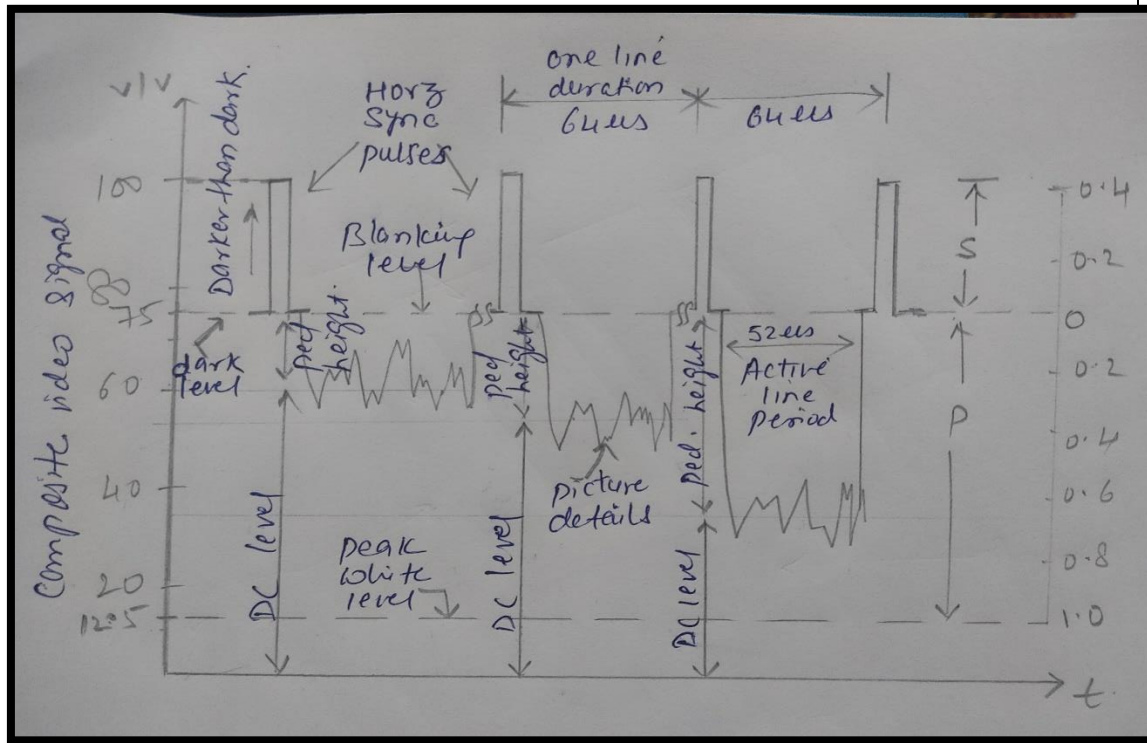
v|v
Darker than dark.
Horz Sync pulses
one line duration 64us
64us
100
75
60
40
20
12.5
Composite video signal
Blanking level
dark level
ped height
ped height
ped. height
52us
Active line period
picture details
DC level
DC level
DC level
peak white level
S
P
0.4
0.2
0
0.2
0.4
0.6
0.8
1.0
t